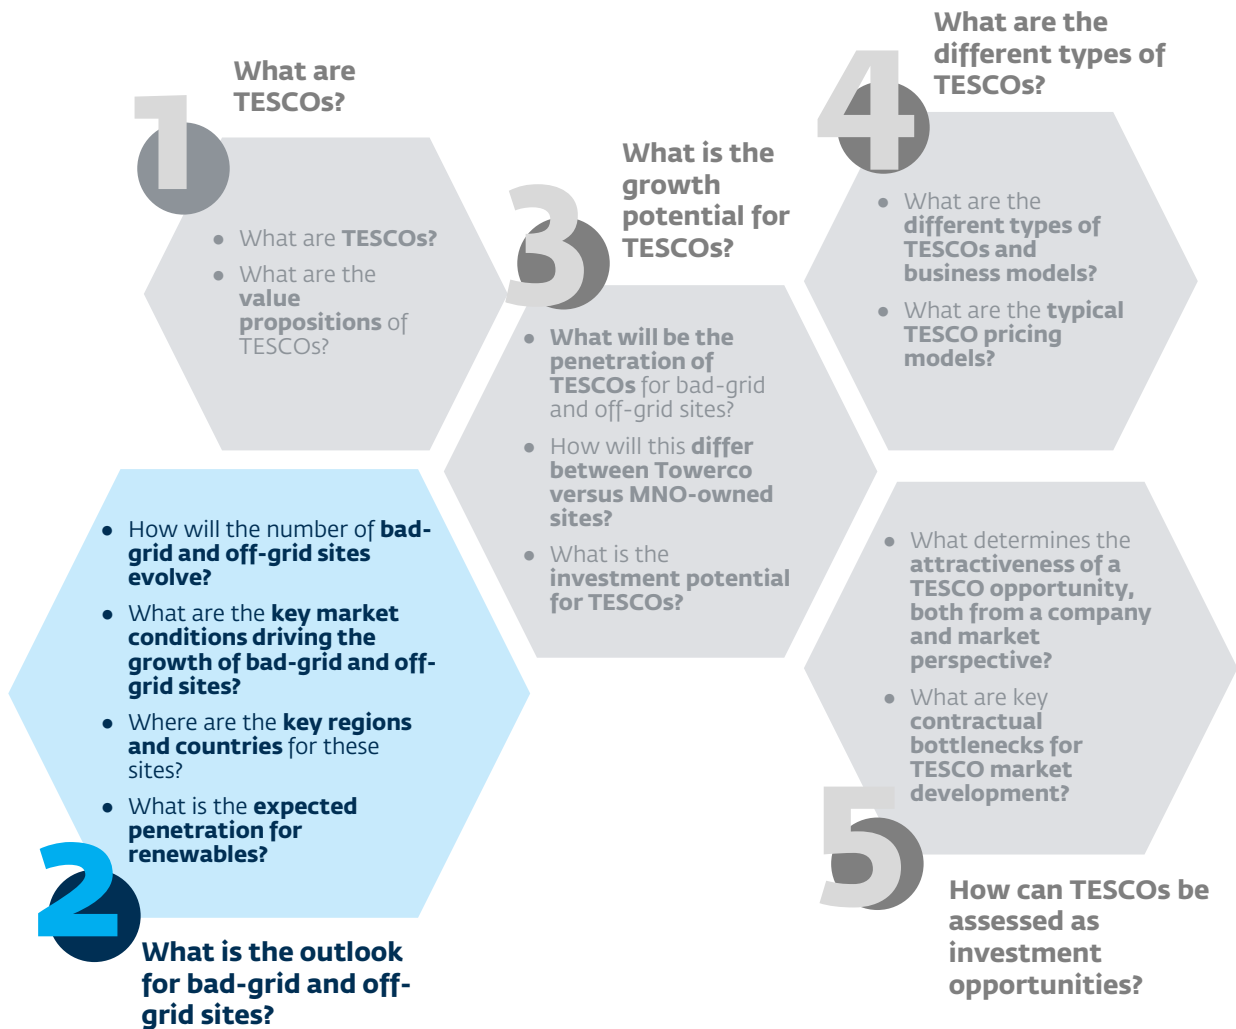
1

What are TESCOs?

- What are TESCOs?
- What are the value propositions of TESCOs?

2

What is the outlook for bad-grid and off-grid sites?

- How will the number of bad-grid and off-grid sites evolve?
- What are the key market conditions driving the growth of bad-grid and off-grid sites?
- Where are the key regions and countries for these sites?
- What is the expected penetration for renewables?

3

What is the growth potential for TESCOs?

- What will be the penetration of TESCOs for bad-grid and off-grid sites?
- How will this differ between Towerco versus MNO-owned sites?
- What is the investment potential for TESCOs?

4

What are the different types of TESCOs?

- What are the different types of TESCOs and business models?
- What are the typical TESCO pricing models?

5

How can TESCOs be assessed as investment opportunities?

- What determines the attractiveness of a TESCO opportunity, both from a company and market perspective?
- What are key contractual bottlenecks for TESCO market development?